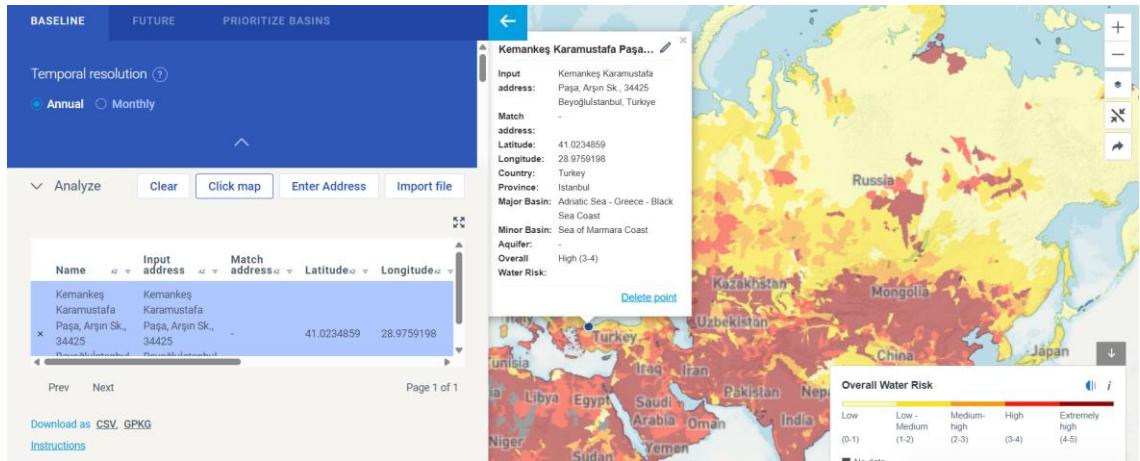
BASELINE FUTURE PRIORITIZE BASINS

Temporal resolution ?

Annual Monthly

Analyze Clear Click map Enter Address Import file

| | Name | Input address | Match address | Latitude | Longitude |
|---|---|---|---|---|---|
| × | Kemankeş Karamustafa Paşa, Arşın Sk., 34425 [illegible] | Kemankeş Karamustafa Paşa, Arşın Sk., 34425 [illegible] | - | 41.0234859 | 28.9759198 |

Prev Next Page 1 of 1

Download as CSV, GPKG

Instructions

Kemankeş Karamustafa Paşa...

Input address: Kemankeş Karamustafa Paşa, Arşın Sk., 34425 Beyoğlulstanbul, Türkiye
Match address: -
Latitude: 41.0234859
Longitude: 28.9759198
Country: Turkey
Province: Istanbul
Major Basin: Adriatic Sea - Greece - Black Sea Coast
Minor Basin: Sea of Marmara Coast
Aquifer: -
Overall Water Risk: High (3-4)

Delete point

Russia
Kazakhstan
Mongolia
Uzbekistan
Turkey
Iraq
Iran
China
Japan
Libya
Egypt
Saudi Arabia
Oman
Pakistan
India
Nep
Niger
Sudan
Yemen
unisia
Italy

Overall Water Risk i

Low (0-1)
Low - Medium (1-2)
Medium-high (2-3)
High (3-4)
Extremely high (4-5)

No data